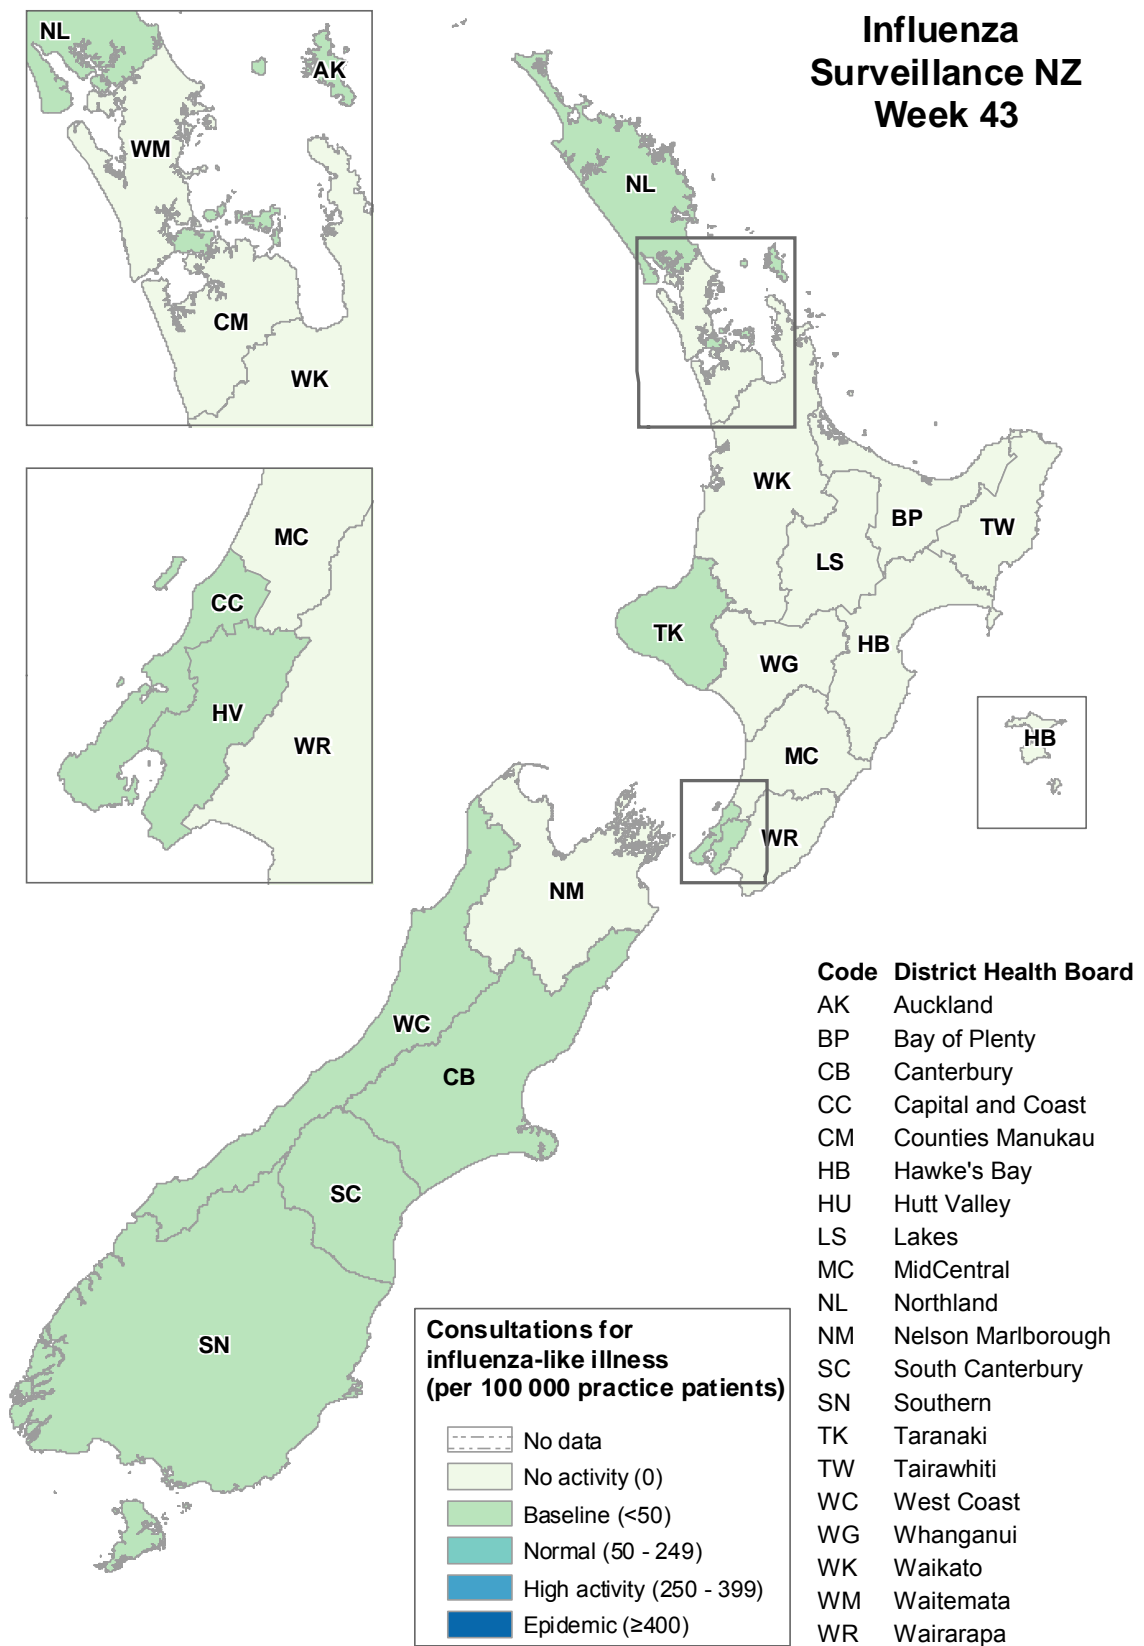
Influenza Surveillance NZ Week 43

NL
AK
WM
CM
WK

MC
CC
HV
WR

NL
WK
BP
TW
LS
TK
WG
HB
MC
WR
HB
NM
WC
CB
SC
SN

Code District Health Board

| Code | District Health Board |
|---|---|
| AK | Auckland |
| BP | Bay of Plenty |
| CB | Canterbury |
| CC | Capital and Coast |
| CM | Counties Manukau |
| HB | Hawke's Bay |
| HU | Hutt Valley |
| LS | Lakes |
| MC | MidCentral |
| NL | Northland |
| NM | Nelson Marlborough |
| SC | South Canterbury |
| SN | Southern |
| TK | Taranaki |
| TW | Tairawhiti |
| WC | West Coast |
| WG | Whanganui |
| WK | Waikato |
| WM | Waitemata |
| WR | Wairarapa |

Consultations for influenza-like illness (per 100 000 practice patients)

No data
No activity (0)
Baseline (<50)
Normal (50 - 249)
High activity (250 - 399)
Epidemic (≥400)